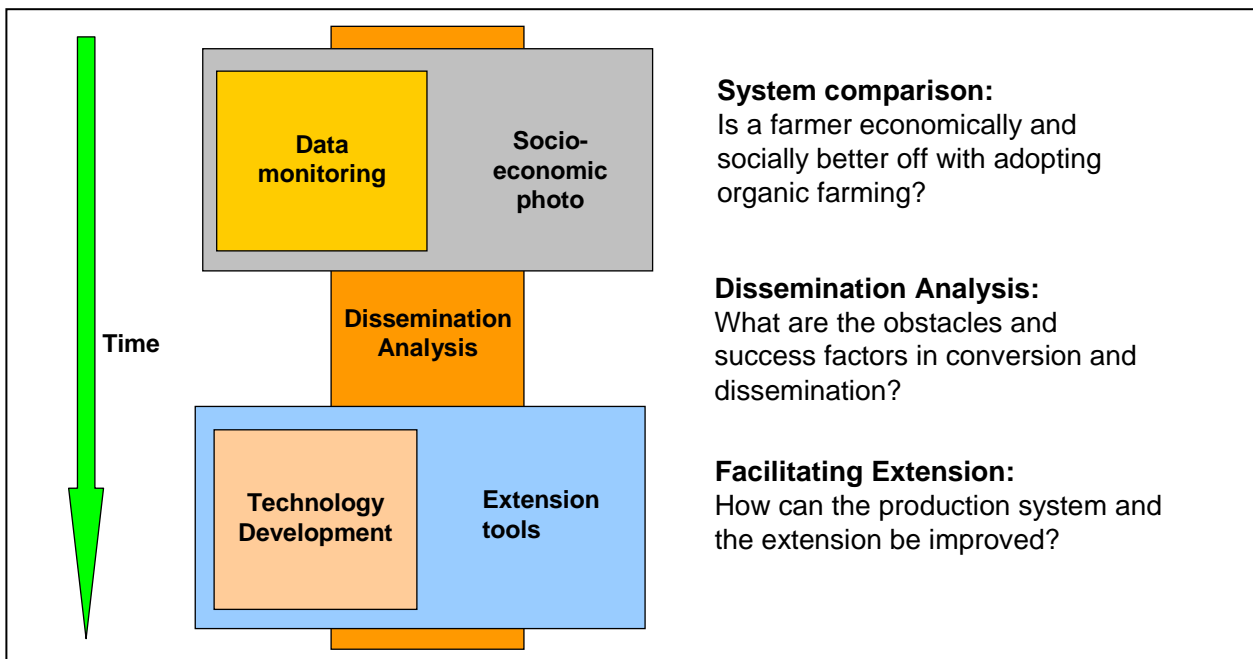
Time

Data monitoring

Socio-economic photo

Dissemination Analysis

Technology Development

Extension tools

**System comparison:**
Is a farmer economically and socially better off with adopting organic farming?

**Dissemination Analysis:**
What are the obstacles and success factors in conversion and dissemination?

**Facilitating Extension:**
How can the production system and the extension be improved?